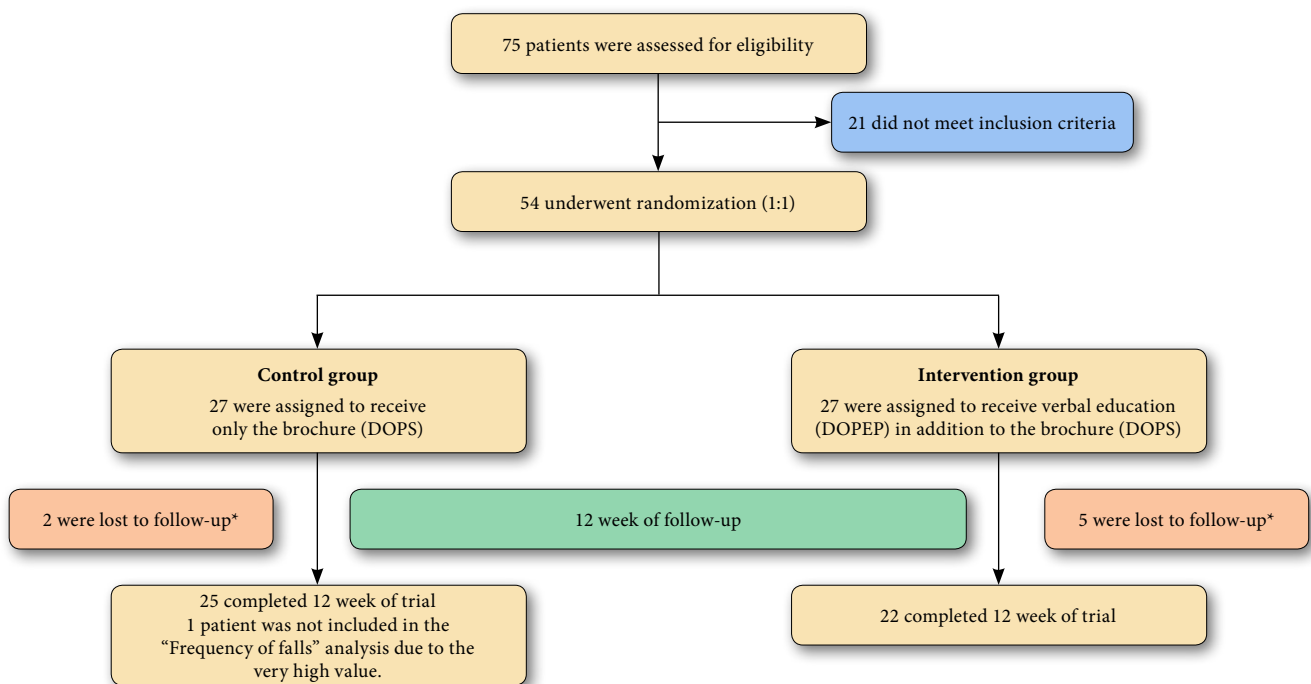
75 patients were assessed for eligibility

21 did not meet inclusion criteria

54 underwent randomization (1:1)

**Control group**
27 were assigned to receive only the brochure (DOPS)

**Intervention group**
27 were assigned to receive verbal education (DOPEP) in addition to the brochure (DOPS)

2 were lost to follow-up*

12 week of follow-up

5 were lost to follow-up*

25 completed 12 week of trial
1 patient was not included in the "Frequency of falls" analysis due to the very high value.

22 completed 12 week of trial